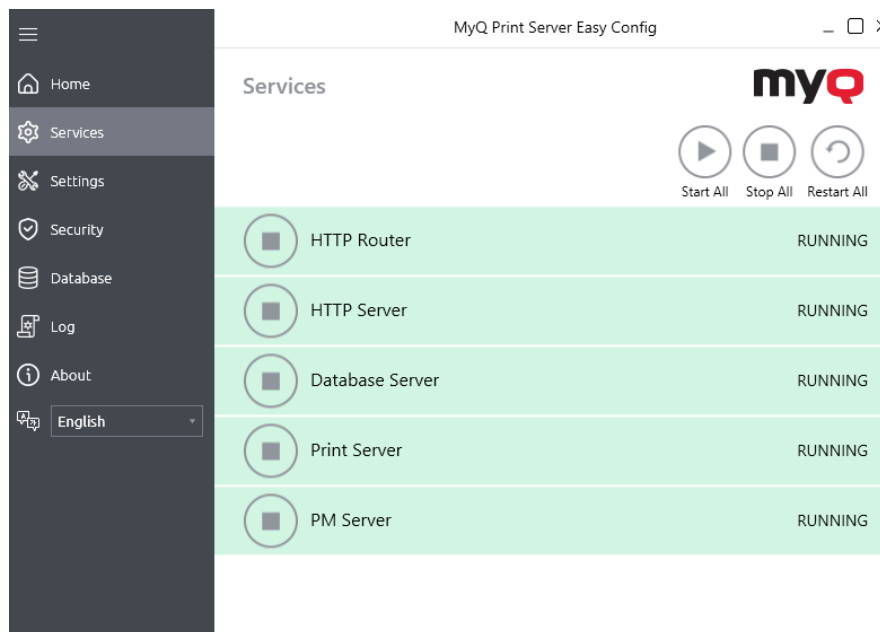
MyQ Print Server Easy Config

Home
Services
Settings
Security
Database
Log
About
English

Services

myQ

Start All
Stop All
Restart All

HTTP Router RUNNING
HTTP Server RUNNING
Database Server RUNNING
Print Server RUNNING
PM Server RUNNING